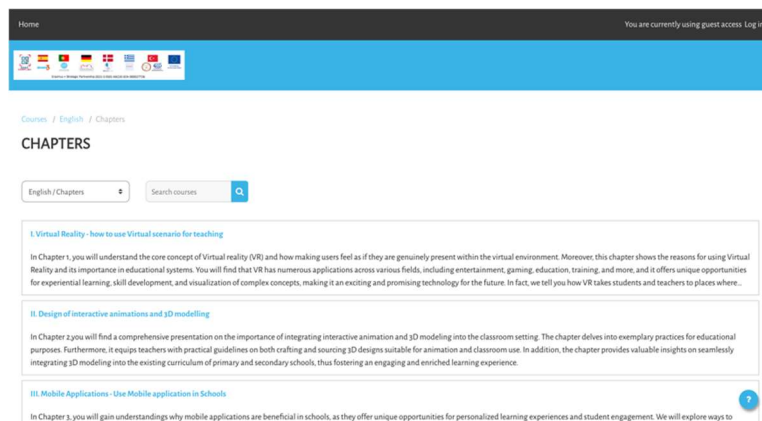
Home

You are currently using guest access Log in

Courses / English / Chapters

CHAPTERS

English / Chapters

Search courses

I. Virtual Reality - how to use Virtual scenario for teaching

In Chapter 1, you will understand the core concept of Virtual reality (VR) and how making users feel as if they are genuinely present within the virtual environment. Moreover, this chapter shows the reasons for using Virtual Reality and its importance in educational systems. You will find that VR has numerous applications across various fields, including entertainment, gaming, education, training, and more, and it offers unique opportunities for experiential learning, skill development, and visualization of complex concepts, making it an exciting and promising technology for the future. In fact, we tell you how VR takes students and teachers to places where...

II. Design of interactive animations and 3D modelling

In Chapter 2,you will find a comprehensive presentation on the importance of integrating interactive animation and 3D modeling into the classroom setting. The chapter delves into exemplary practices for educational purposes. Furthermore, it equips teachers with practical guidelines on both crafting and sourcing 3D designs suitable for animation and classroom use. In addition, the chapter provides valuable insights on seamlessly integrating 3D modeling into the existing curriculum of primary and secondary schools, thus fostering an engaging and enriched learning experience.

III. Mobile Applications - Use Mobile application in Schools

In Chapter 3, you will gain understandings why mobile applications are beneficial in schools, as they offer unique opportunities for personalized learning experiences and student engagement. We will explore ways to

?